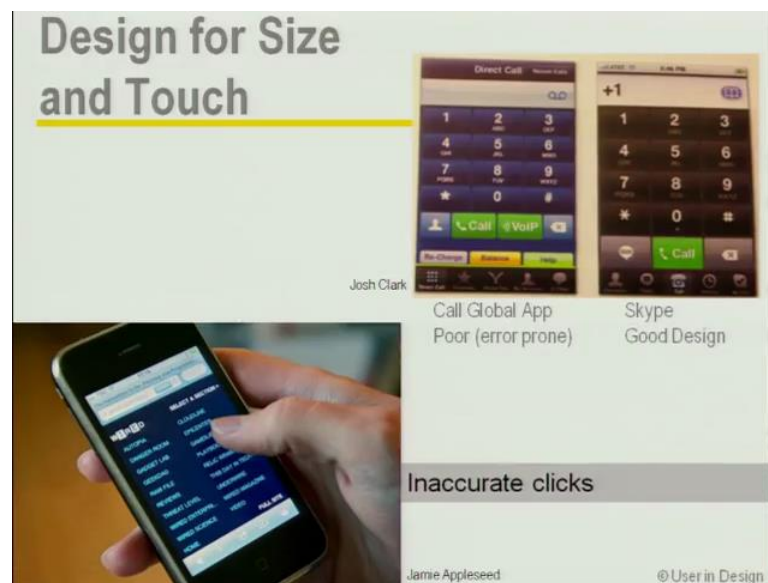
Design for Size and Touch

Direct Call

| 1 | 2 | 3 |
|---|---|---|
| 4 | 5 | 6 |
| 7 | 8 | 9 |
| * | 0 | # |

Call VoIP

Re-Charge Balance Help

+1

| 1 | 2 | 3 |
|---|---|---|
| 4 | 5 | 6 |
| 7 | 8 | 9 |
| * | 0 | # |

Call

Josh Clark

Call Global App
Poor (error prone)

Skype
Good Design

WIRED

Inaccurate clicks

Jamie Appleseed

© User in Design